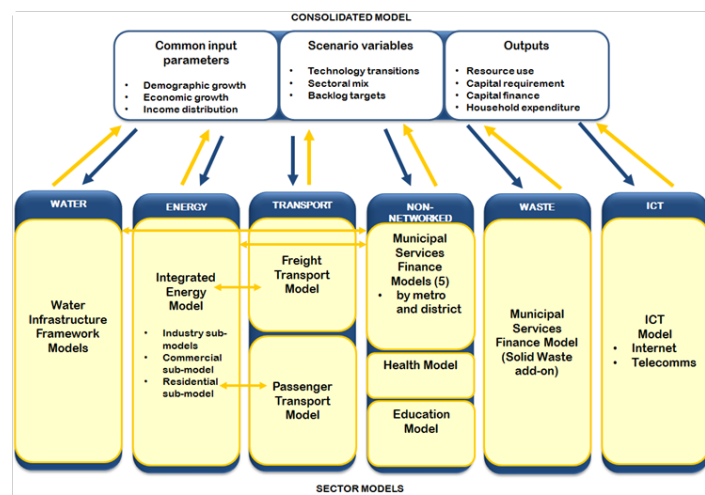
CONSOLIDATED MODEL

Common input parameters
• Demographic growth
• Economic growth
• Income distribution

Scenario variables
• Technology transitions
• Sectoral mix
• Backlog targets

Outputs
• Resource use
• Capital requirement
• Capital finance
• Household expenditure

WATER

Water Infrastructure Framework Models

ENERGY

Integrated Energy Model
• Industry sub-models
• Commercial sub-model
• Residential sub-model

TRANSPORT

Freight Transport Model

Passenger Transport Model

NON-NETWORKED

Municipal Services Finance Models (5)
• by metro and district

Health Model

Education Model

WASTE

Municipal Services Finance Model (Solid Waste add-on)

ICT

ICT Model
• Internet
• Telecomms

SECTOR MODELS